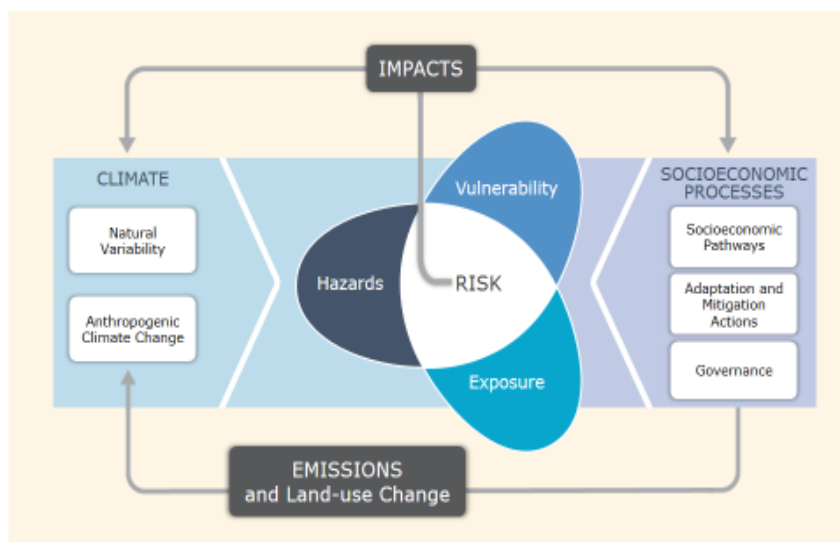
IMPACTS

CLIMATE

Natural Variability

Anthropogenic Climate Change

Vulnerability

Hazards

RISK

Exposure

SOCIOECONOMIC PROCESSES

Socioeconomic Pathways

Adaptation and Mitigation Actions

Governance

EMISSIONS and Land-use Change